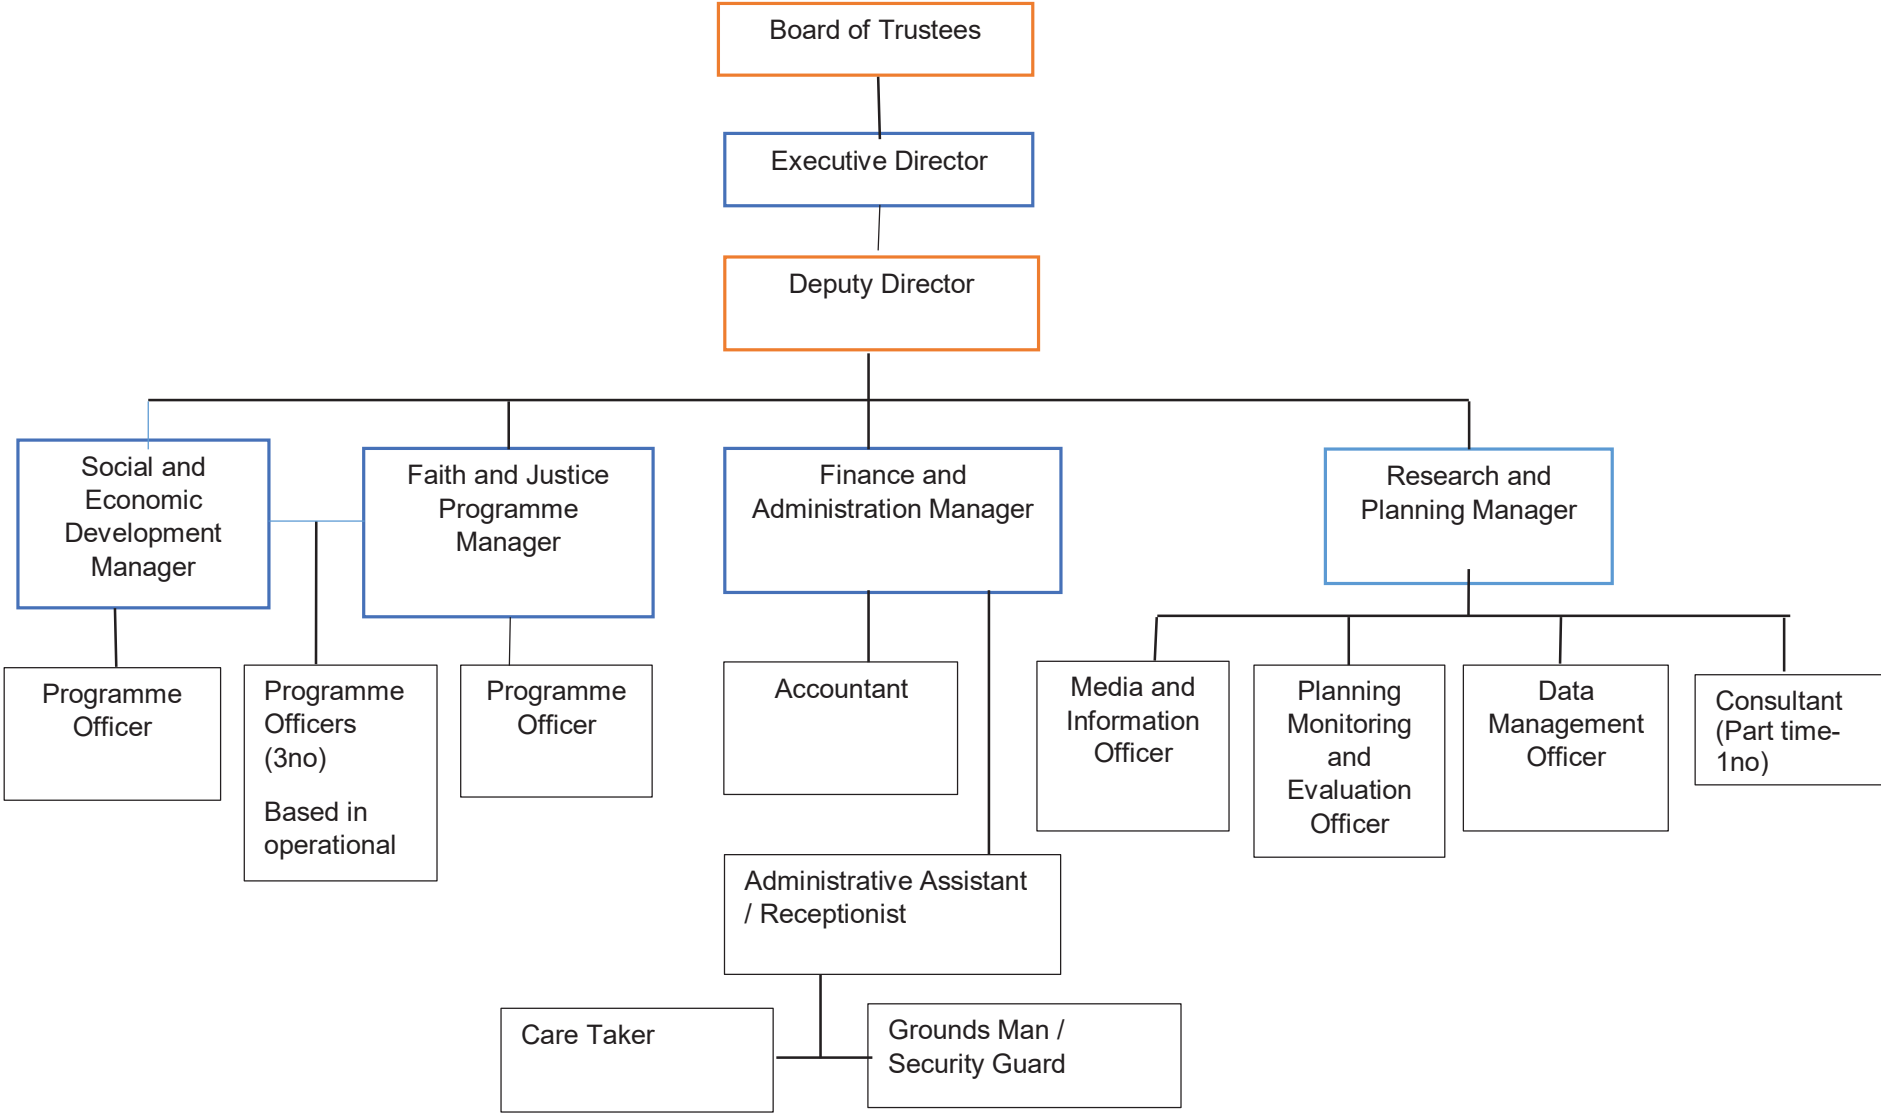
Board of Trustees

Executive Director

Deputy Director

Social and Economic Development Manager

Faith and Justice Programme Manager

Finance and Administration Manager

Research and Planning Manager

Programme Officer

Programme Officers (3no)

Based in operational

Programme Officer

Accountant

Media and Information Officer

Planning Monitoring and Evaluation Officer

Data Management Officer

Consultant (Part time-1no)

Administrative Assistant / Receptionist

Care Taker

Grounds Man / Security Guard